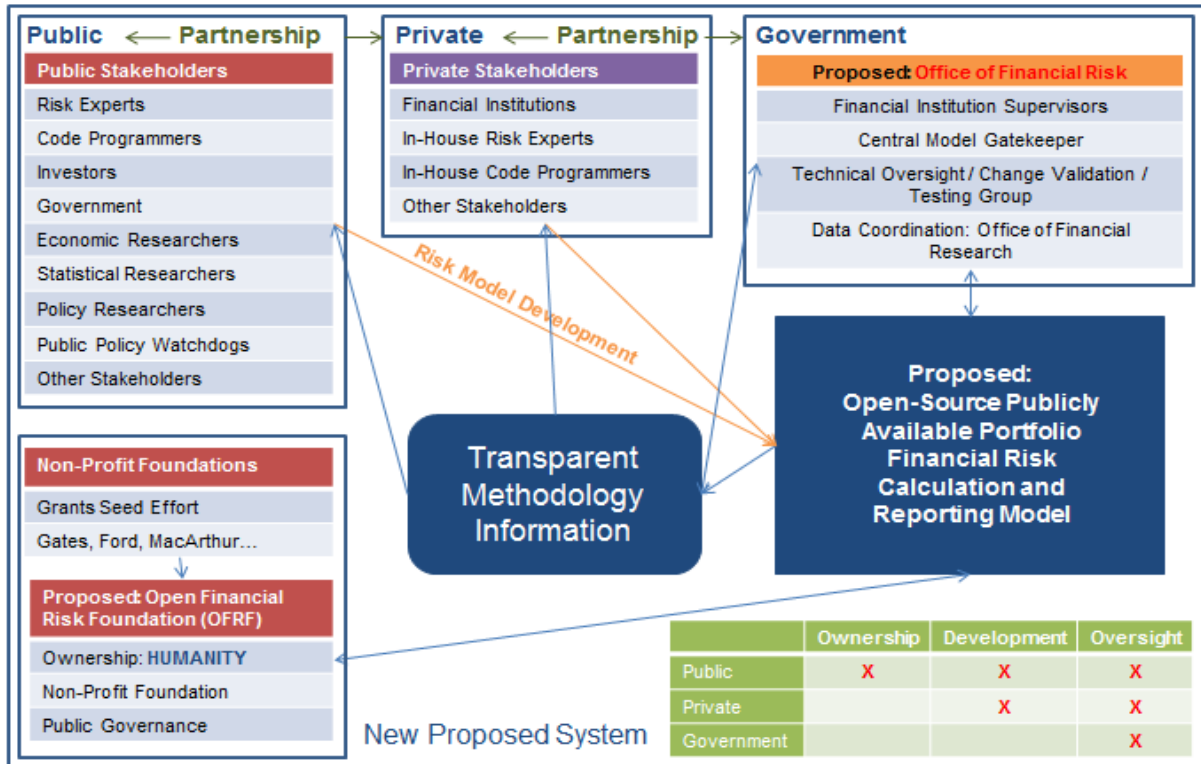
Public ⟵ Partnership ⟶ Private ⟵ Partnership ⟶ Government

Public Stakeholders
Risk Experts
Code Programmers
Investors
Government
Economic Researchers
Statistical Researchers
Policy Researchers
Public Policy Watchdogs
Other Stakeholders

Private Stakeholders
Financial Institutions
In-House Risk Experts
In-House Code Programmers
Other Stakeholders

Proposed: Office of Financial Risk
Financial Institution Supervisors
Central Model Gatekeeper
Technical Oversight / Change Validation / Testing Group
Data Coordination: Office of Financial Research

Risk Model Development

Proposed: Open-Source Publicly Available Portfolio Financial Risk Calculation and Reporting Model

Transparent Methodology Information

Non-Profit Foundations
Grants Seed Effort
Gates, Ford, MacArthur…

Proposed: Open Financial Risk Foundation (OFRF)
Ownership: HUMANITY
Non-Profit Foundation
Public Governance

New Proposed System

| | Ownership | Development | Oversight |
|---|---|---|---|
| Public | X | X | X |
| Private | | X | X |
| Government | | | X |